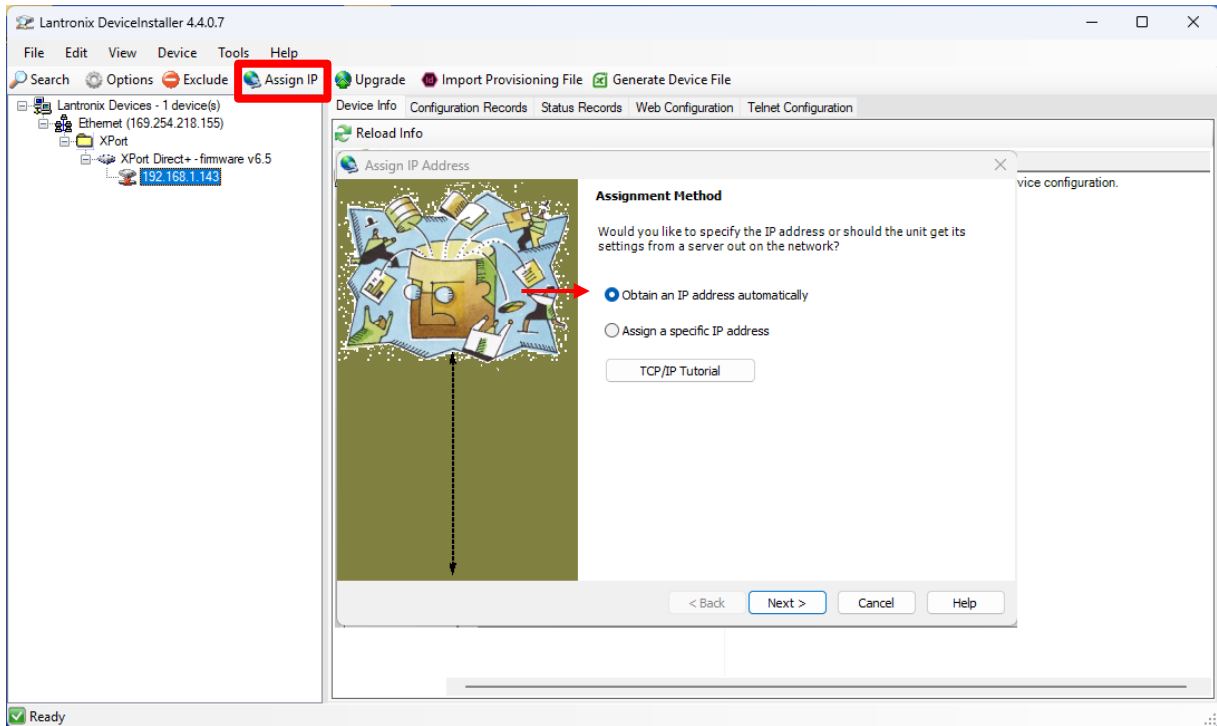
Lantronix DeviceInstaller 4.4.0.7

File Edit View Device Tools Help

Search Options Exclude Assign IP Upgrade Import Provisioning File Generate Device File

Lantronix Devices - 1 device(s)
Ethernet (169.254.218.155)
XPort
XPort Direct+ - firmware v6.5
192.168.1.143

Device Info Configuration Records Status Records Web Configuration Telnet Configuration

Reload Info

vice configuration.

Assign IP Address

Assignment Method

Would you like to specify the IP address or should the unit get its settings from a server out on the network?

Obtain an IP address automatically

Assign a specific IP address

TCP/IP Tutorial

< Back Next > Cancel Help

Ready